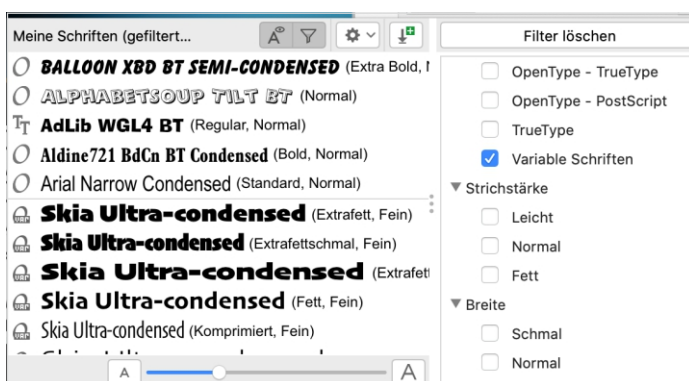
Meine Schriften (gefiltert...

BALLOON XBD BT SEMI-CONDENSED (Extra Bold, N
ALPHABETSOUP TILT BT (Normal)
AdLib WGL4 BT (Regular, Normal)
Aldine721 BdCn BT Condensed (Bold, Normal)
Arial Narrow Condensed (Standard, Normal)
Skia Ultra-condensed (Extrafett, Fein)
Skia Ultra-condensed (Extrafettschmal, Fein)
Skia Ultra-condensed (Extrafett
Skia Ultra-condensed (Fett, Fein)
Skia Ultra-condensed (Komprimiert, Fein)
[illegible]

A A

Filter löschen

OpenType - TrueType
OpenType - PostScript
TrueType
Variable Schriften
▼ Strichstärke
Leicht
Normal
Fett
▼ Breite
Schmal
Normal